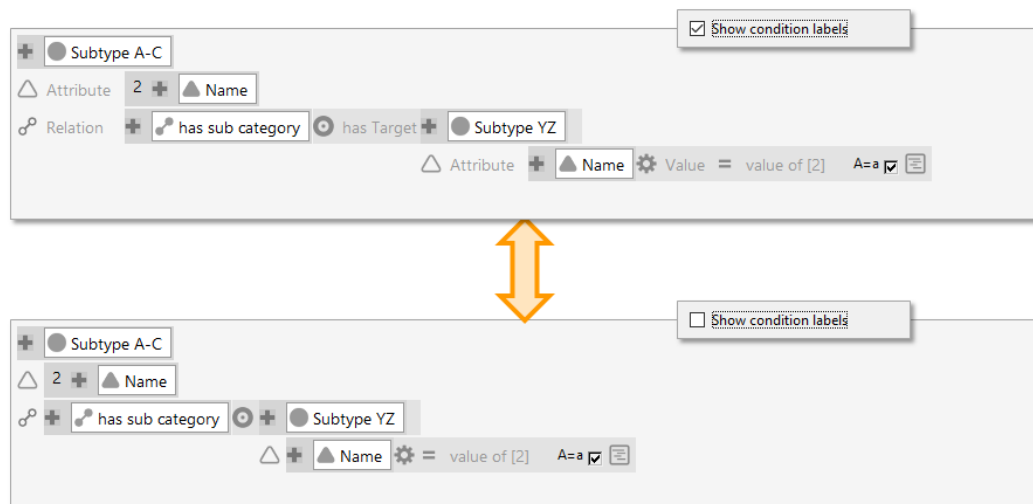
Show condition labels

Subtype A-C

Attribute 2 Name

Relation has sub category has Target Subtype YZ

Attribute Name Value = value of [2] A=a

Show condition labels

Subtype A-C

2 Name

has sub category Subtype YZ

Name = value of [2] A=a